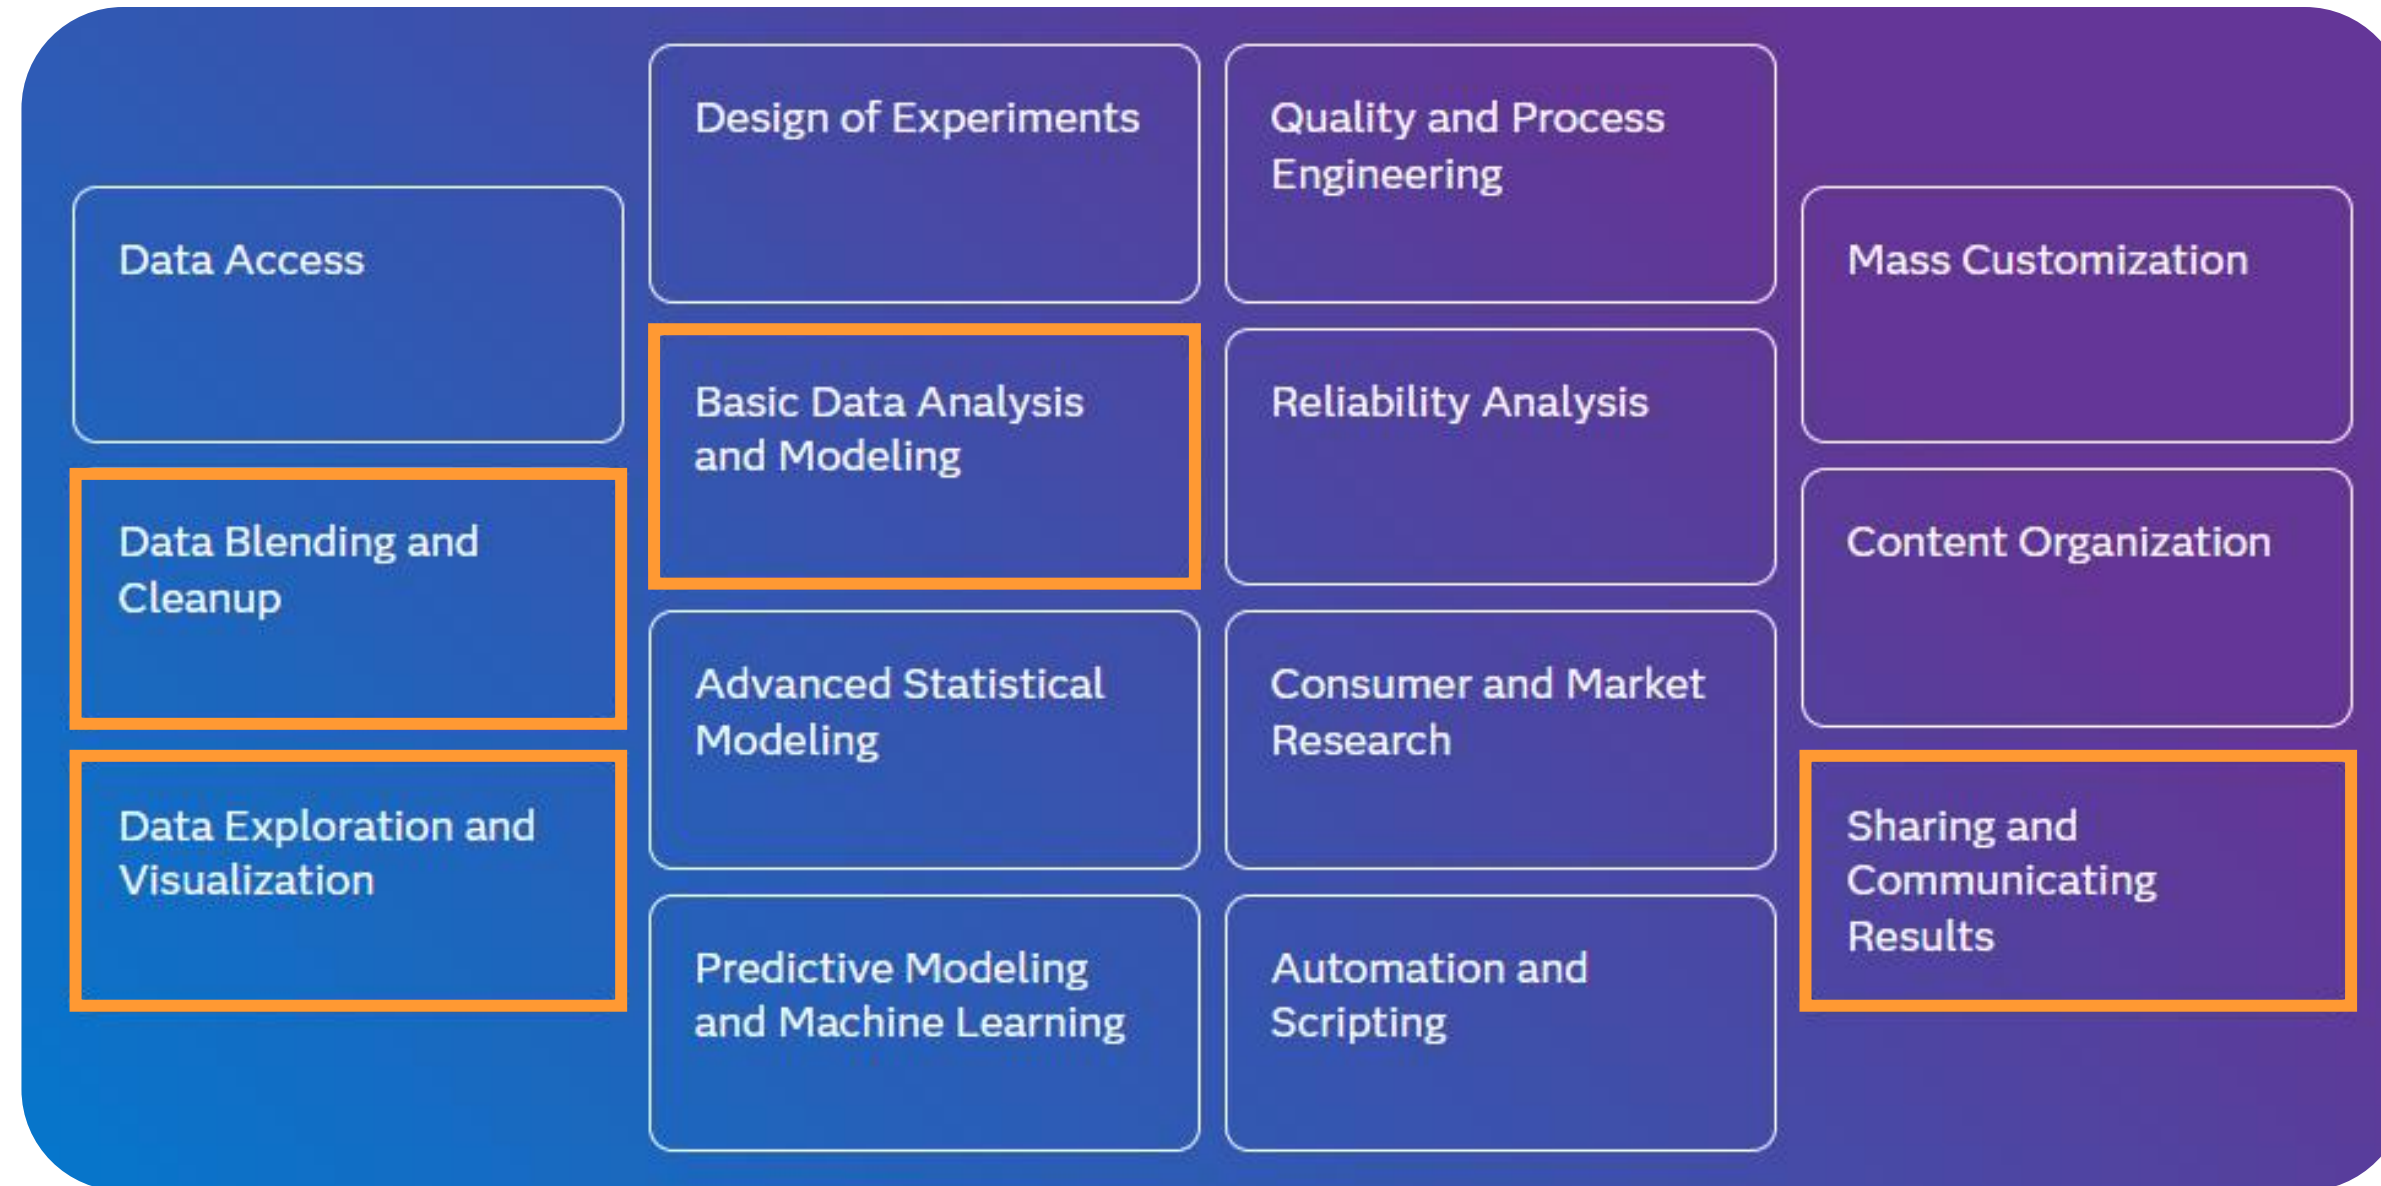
Data Access

Data Blending and Cleanup

Data Exploration and Visualization

Design of Experiments

Basic Data Analysis and Modeling

Advanced Statistical Modeling

Predictive Modeling and Machine Learning

Quality and Process Engineering

Reliability Analysis

Consumer and Market Research

Automation and Scripting

Mass Customization

Content Organization

Sharing and Communicating Results